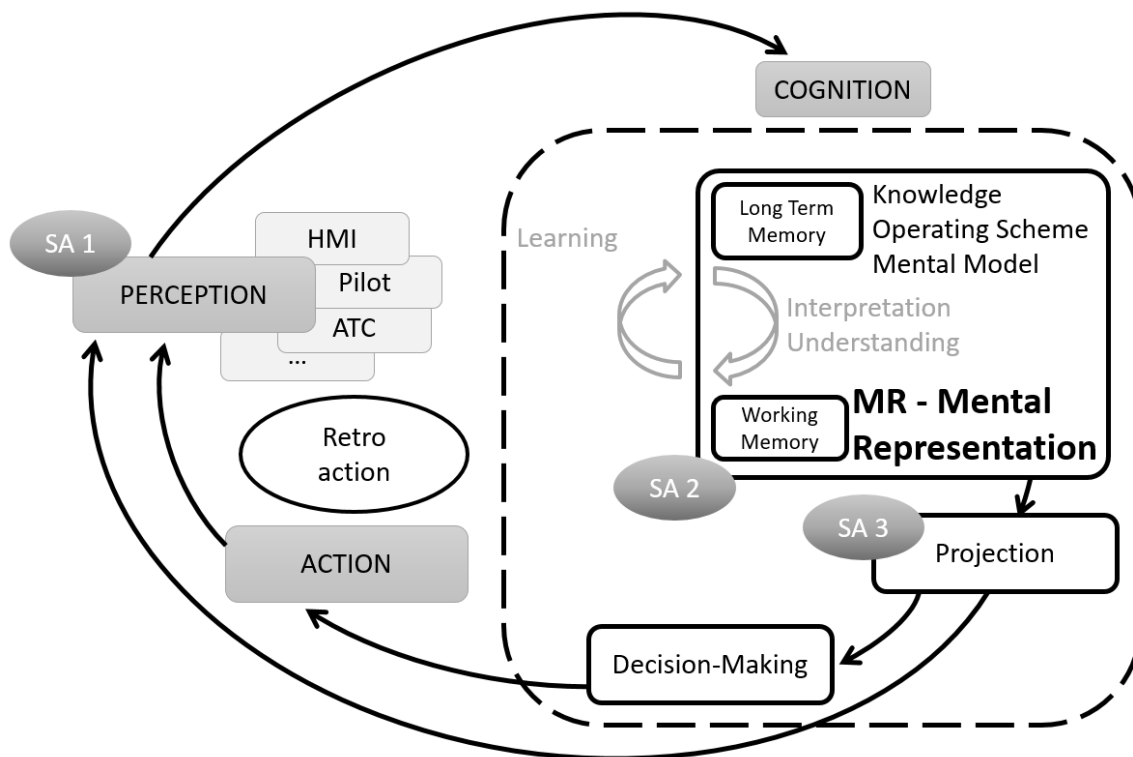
COGNITION

SA 1

PERCEPTION

HMI

Pilot

ATC

...

Learning

Long Term Memory

Knowledge
Operating Scheme
Mental Model

Interpretation
Understanding

Working Memory

MR - Mental Representation

SA 2

SA 3

Projection

Retro action

ACTION

Decision-Making